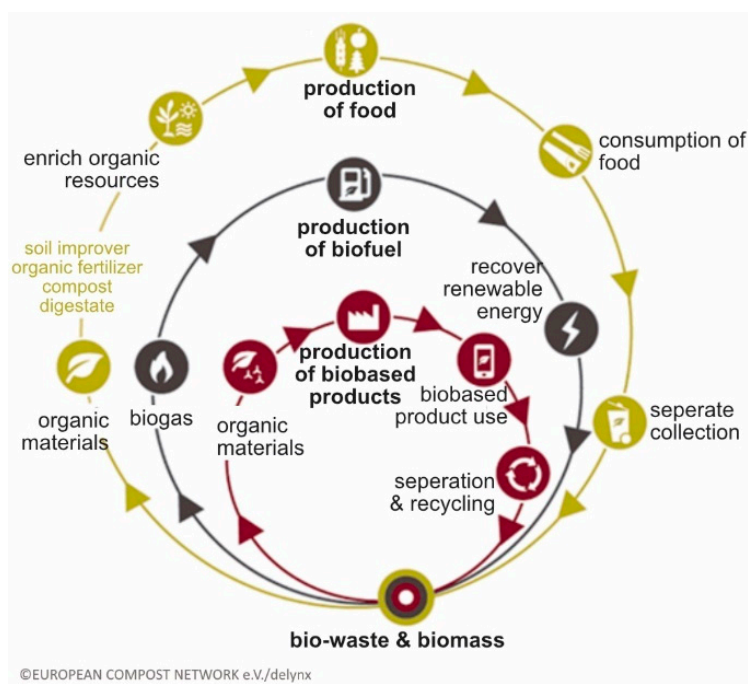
production of food

consumption of food

enrich organic resources

soil improver
organic fertilizer
compost
digestate

production of biofuel

recover renewable energy

production of biobased products

organic materials

biogas

organic materials

biobased product use

seperate collection

seperation & recycling

bio-waste & biomass

©EUROPEAN COMPOST NETWORK e.V./delynx